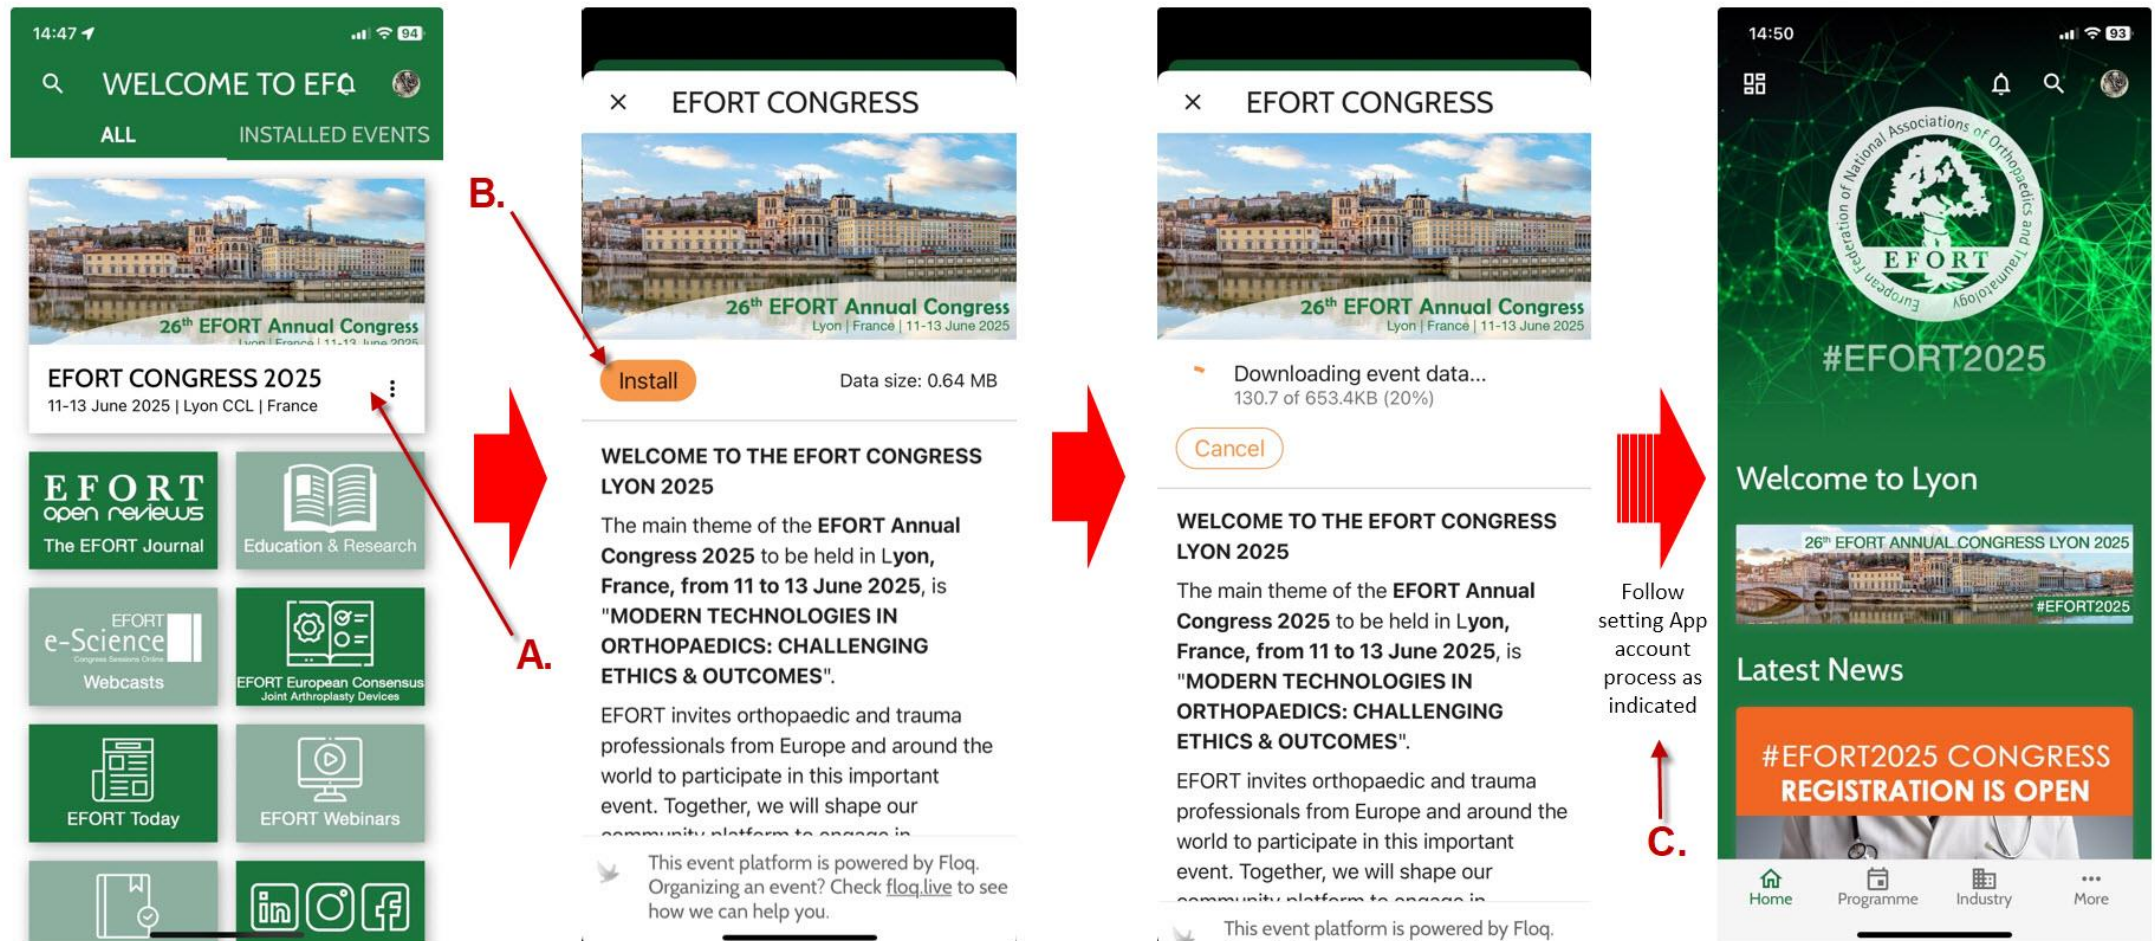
14:47

94

WELCOME TO EFO

ALL

INSTALLED EVENTS

26th EFORT Annual Congress

Lyon | France | 11-13 June 2025

EFORT CONGRESS 2025

11-13 June 2025 | Lyon CCL | France

EFORT open reviews

The EFORT Journal

Education & Research

EFORT e-Science

Congress Sessions Online

Webcasts

EFORT European Consensus

Joint Arthroplasty Devices

EFORT Today

EFORT Webinars

B.

A.

EFORT CONGRESS

26th EFORT Annual Congress

Lyon | France | 11-13 June 2025

Install

Data size: 0.64 MB

WELCOME TO THE EFORT CONGRESS LYON 2025

The main theme of the EFORT Annual Congress 2025 to be held in Lyon, France, from 11 to 13 June 2025, is "MODERN TECHNOLOGIES IN ORTHOPAEDICS: CHALLENGING ETHICS & OUTCOMES".

EFORT invites orthopaedic and trauma professionals from Europe and around the world to participate in this important event. Together, we will shape our community platform to engage in

This event platform is powered by Floq. Organizing an event? Check floq.live to see how we can help you.

EFORT CONGRESS

26th EFORT Annual Congress

Lyon | France | 11-13 June 2025

Downloading event data...

130.7 of 653.4KB (20%)

Cancel

WELCOME TO THE EFORT CONGRESS LYON 2025

The main theme of the EFORT Annual Congress 2025 to be held in Lyon, France, from 11 to 13 June 2025, is "MODERN TECHNOLOGIES IN ORTHOPAEDICS: CHALLENGING ETHICS & OUTCOMES".

EFORT invites orthopaedic and trauma professionals from Europe and around the world to participate in this important event. Together, we will shape our community platform to engage in

This event platform is powered by Floq.

Follow setting App account process as indicated

C.

14:50

93

European Federation of National Associations of Orthopaedics and Traumatology

EFORT

#EFORT2025

Welcome to Lyon

26th EFORT ANNUAL CONGRESS LYON 2025

#EFORT2025

Latest News

#EFORT2025 CONGRESS REGISTRATION IS OPEN

Home

Programme

Industry

More